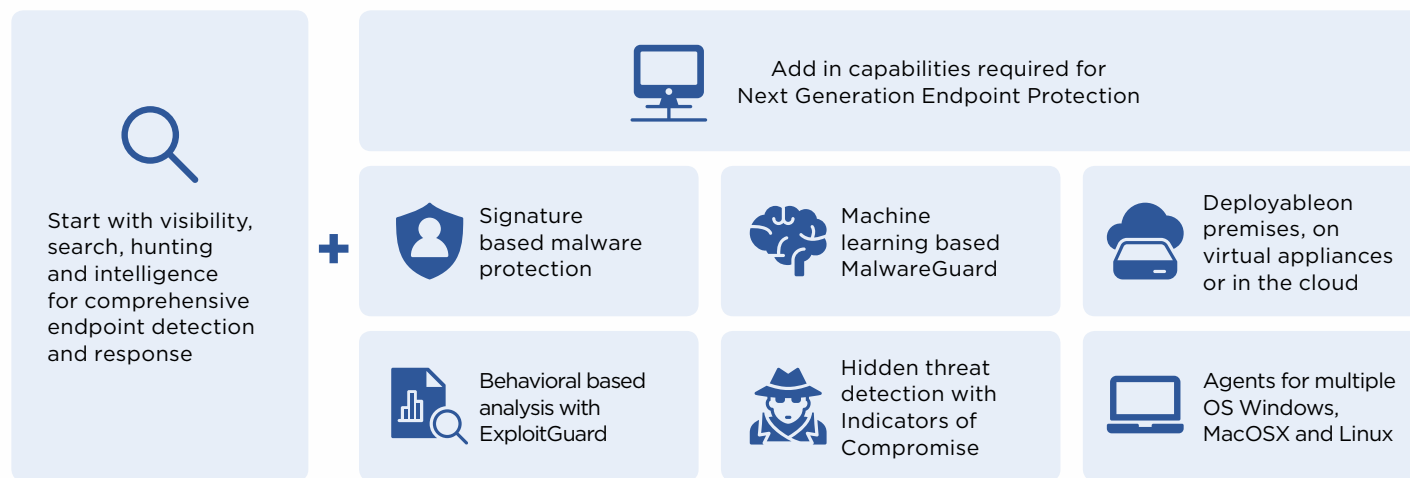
Start with visibility, search, hunting and intelligence for comprehensive endpoint detection and response

+

Add in capabilities required for Next Generation Endpoint Protection

Signature based malware protection

Machine learning based MalwareGuard

Deployableon premises, on virtual appliances or in the cloud

Behavioral based analysis with ExploitGuard

Hidden threat detection with Indicators of Compromise

Agents for multiple OS Windows, MacOSX and Linux